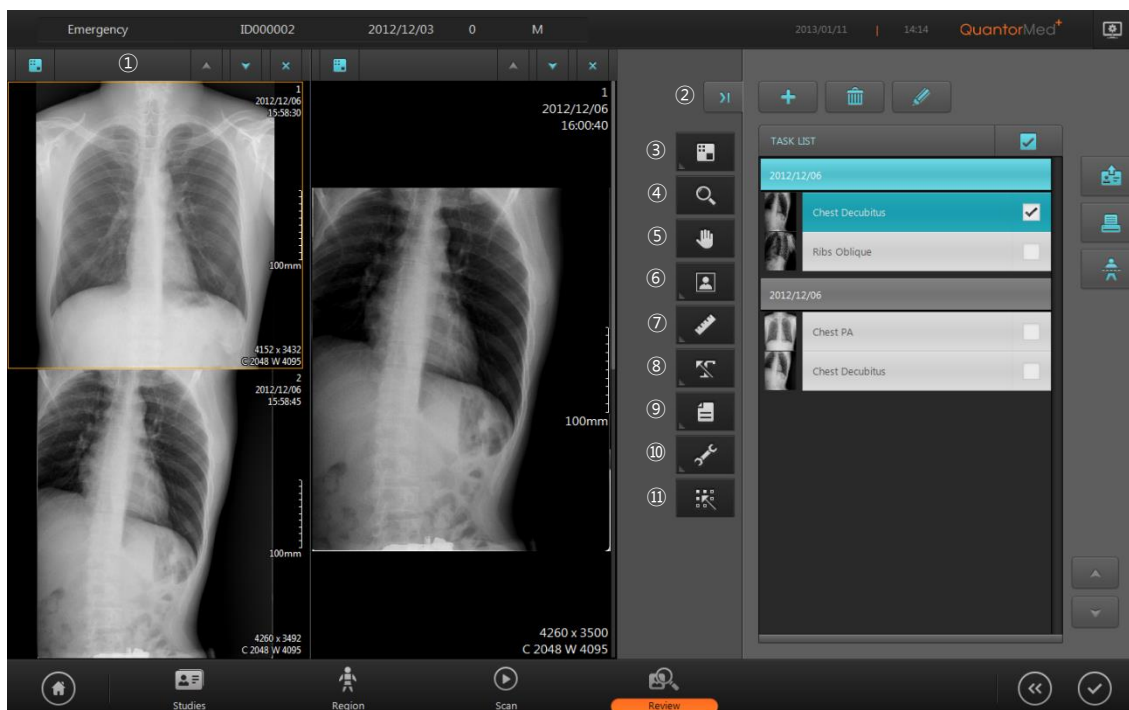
Emergency ID000002 2012/12/03 0 M

2013/01/11 | 14:14 QuantorMed+

①

1
2012/12/06
15:58:30

100mm

4152 x 3432
C 2048 W 4095

2
2012/12/06
15:58:45

100mm

4260 x 3492
C 2048 W 4095

1
2012/12/06
16:00:40

100mm

4260 x 3500
C 2048 W 4095

②
③
④
⑤
⑥
⑦
⑧
⑨
⑩
⑪

TASK LIST

2012/12/06
Chest Decubitus
Ribs Oblique

2012/12/06
Chest PA
Chest Decubitus

Studies
Region
Scan
Review